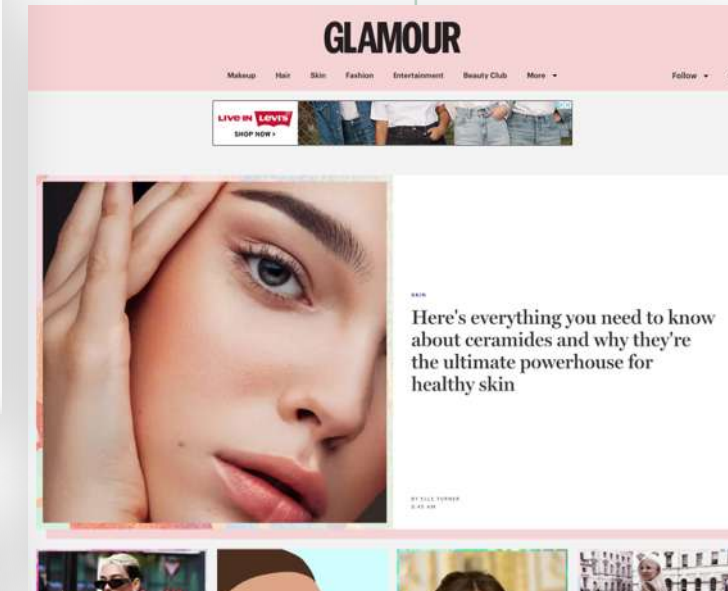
GLAMOUR

Makeup Hair Skin Fashion Entertainment Beauty Club More ▾ Follow ▾

LIVE IN LEVI'S
SHOP NOW ›

SKIN

Here's everything you need to know about ceramides and why they're the ultimate powerhouse for healthy skin

BY ELLE TURNER
8:45 AM